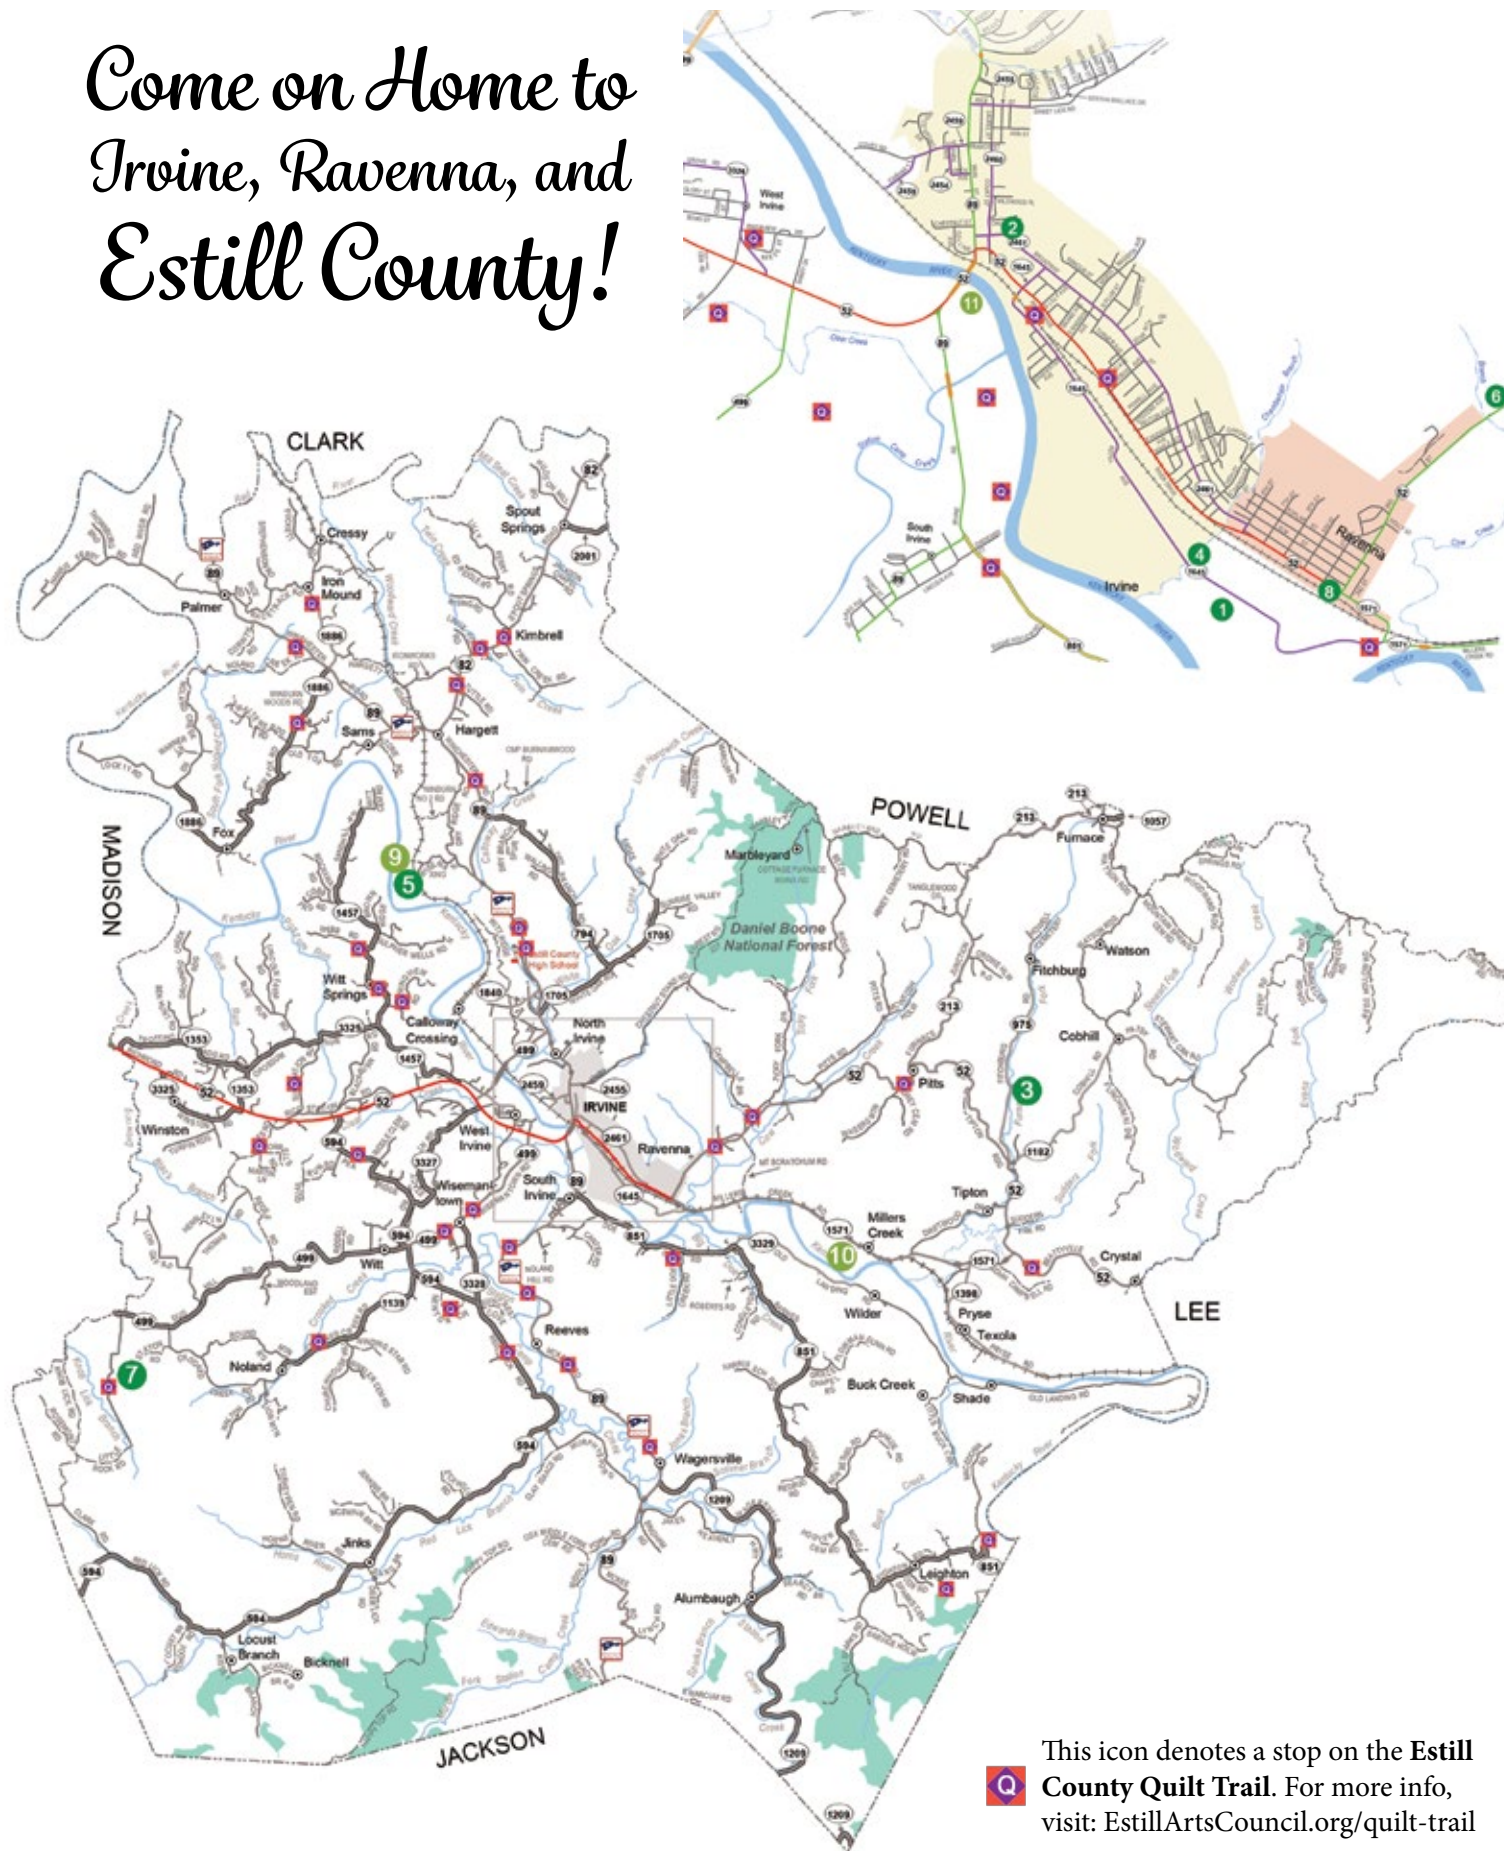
Come on Home to Irvine, Ravenna, and Estill County!

West Irvine
52
89
2
11
Ravenna
4
8
1
6
South Irvine
Irvine

CLARK
Cressy
Spout Springs
82
2001
89
Palmer
Iron Mound
1886
Kimbrell
82
1886
89
Sams
Hargett
Fox
1886
89
MADISON
9
5
1457
794
1705
Daniel Boone National Forest
Marbleyard
POWELL
213
213
Furnace
1057
Watson
Fitchburg
213
975
Cobhill
Witt Springs
1840
1705
Calloway Crossing
North Irvine
1353
1457
3325
499
52
1353
52
Winston
2459
2455
IRVINE
52
Pitts
52
3
West Irvine
594
2461
Ravenna
1182
3327
499
Wiseman-town
South Irvine
89
1645
Tipton
52
594
499
851
3329
1571
Millers Creek
10
1571
Crystal
52
499
Witt
594
3328
1139
499
Reeves
Wilder
1398
Pryse
Texola
LEE
Noland
7
851
Buck Creek
Shade
89
594
Wagersville
1209
Jinks
89
Alumbaugh
851
Leighton
594
594
Locust Branch
Bicknell
JACKSON
1209
1209

This icon denotes a stop on the Estill County Quilt Trail. For more info, visit: EstillArtsCouncil.org/quilt-trail